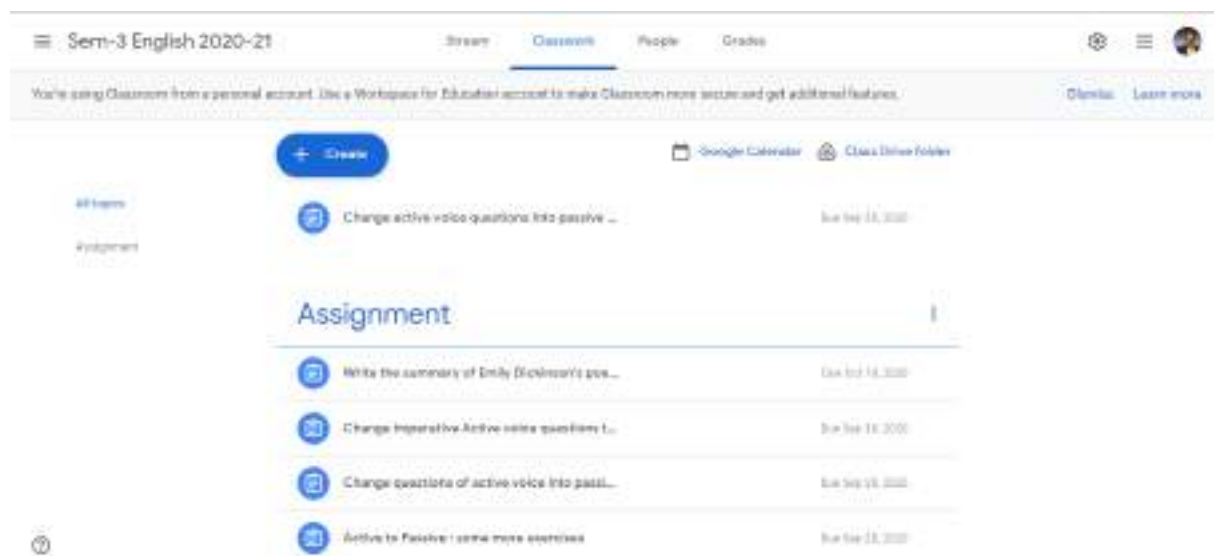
Sem-3 English 2020-21

Stream Classwork People Grades

You're using Classroom from a personal account. Use a Workspace for Education account to make Classroom more secure and get additional features.

Dismiss Learn more

+ Create

Google Calendar Class Drive folder

All topics

Assignment

Change active voice questions into passive ...

Due Sep 18, 2020

Assignment

Write the summary of Emily Dickinson's poe...

Due Oct 14, 2020

Change Imperative Active voice questions t...

Due Sep 18, 2020

Change questions of active voice into passi...

Due Sep 18, 2020

Active to Passive : some more exercises

Due Sep 18, 2020